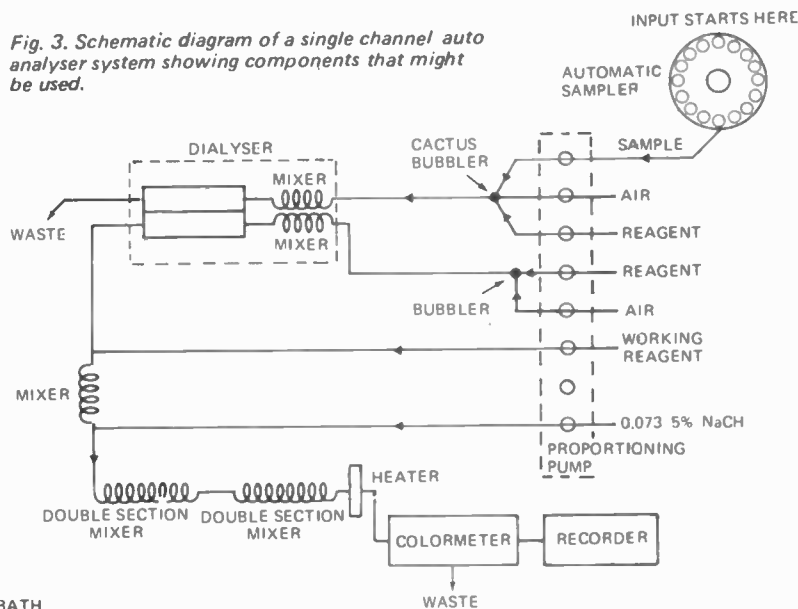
Fig. 3. Schematic diagram of a single channel auto analyser system showing components that might be used.

INPUT STARTS HERE

AUTOMATIC SAMPLER

DIALYSER

MIXER

MIXER

WASTE

CACTUS BUBBLER

SAMPLE

AIR

REAGENT

REAGENT

BUBBLER

AIR

WORKING REAGENT

MIXER

0.073 5% NaCH

PROPORTIONING PUMP

HEATER

DOUBLE SECTION MIXER

DOUBLE SECTION MIXER

COLORMETER

RECORDER

WASTE

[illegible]BATH